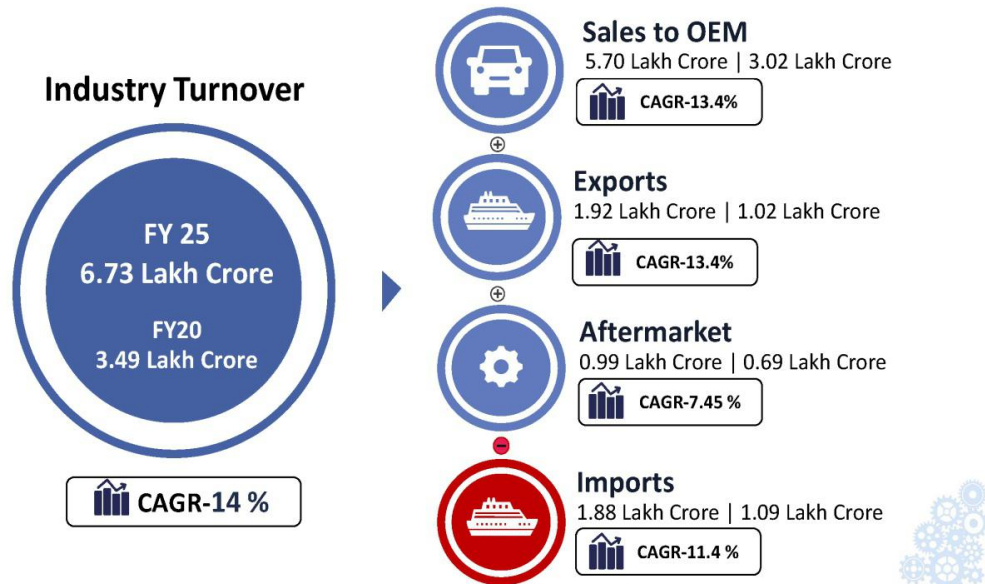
Industry Turnover

FY 25
6.73 Lakh Crore

FY20
3.49 Lakh Crore

CAGR-14 %

Sales to OEM
5.70 Lakh Crore | 3.02 Lakh Crore

CAGR-13.4%

Exports
1.92 Lakh Crore | 1.02 Lakh Crore

CAGR-13.4%

Aftermarket
0.99 Lakh Crore | 0.69 Lakh Crore

CAGR-7.45 %

Imports
1.88 Lakh Crore | 1.09 Lakh Crore

CAGR-11.4 %